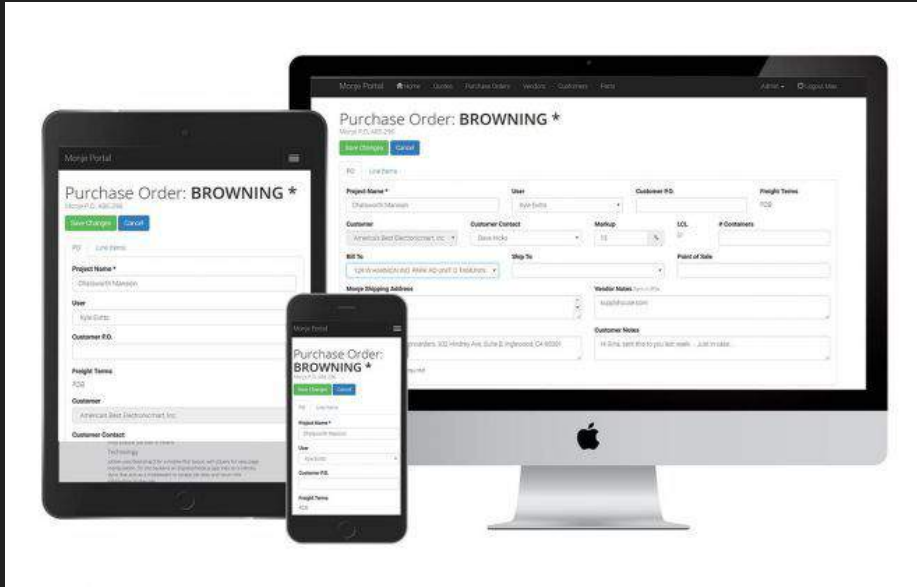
Monje Portal  Home  Quotes  Purchase Orders  Vendors  Customers  Parts  Admin  Logout

Purchase Order: BROWNING *

Monje P.O. 485-296

Save Changes  Cancel

PO  Line Items

Project Name *
Chatsworth Mansion

User
Kyle Eutto

Customer P.O.

Freight Terms
FOB

Customer
American Best Electronicmart, Inc

Customer Contact
Steve Hicks

Markup
15 %

LCL

# Containers

Bill To
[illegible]

Ship To

Point of Sale

Monje Shipping Address

Vendor Notes
supply@cusa.com

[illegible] 932 Hindry Ave, Suite D, Inglewood, CA 90301

Customer Notes
Hi Gina, sent this to you last week... Just in case.

Monje Portal

Purchase Order: BROWNING *

Monje P.O. 485-296

Save Changes  Cancel

PO  Line Items

Project Name *
Chatsworth Mansion

User
Kyle Eutto

Customer P.O.

Freight Terms
FOB

Customer
American Best Electronicmart, Inc

Customer Contact

Technology

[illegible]

Monje Portal

Purchase Order: BROWNING *

Monje P.O. 485-296

Save Changes  Cancel

PO  Line Items

Project Name *
Chatsworth Mansion

User
Kyle Eutto

Customer P.O.

Freight Terms
FOB